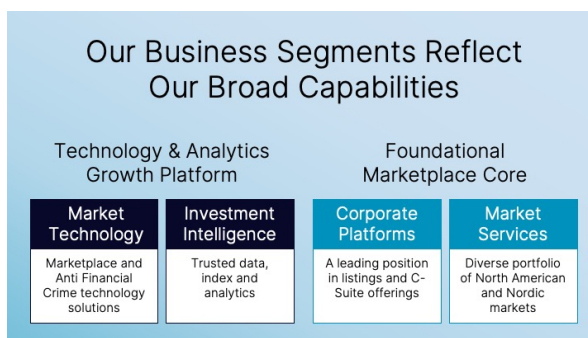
Our Business Segments Reflect Our Broad Capabilities

Technology & Analytics Growth Platform

Market Technology

Marketplace and Anti Financial Crime technology solutions

Investment Intelligence

Trusted data, index and analytics

Foundational Marketplace Core

Corporate Platforms

A leading position in listings and C-Suite offerings

Market Services

Diverse portfolio of North American and Nordic markets